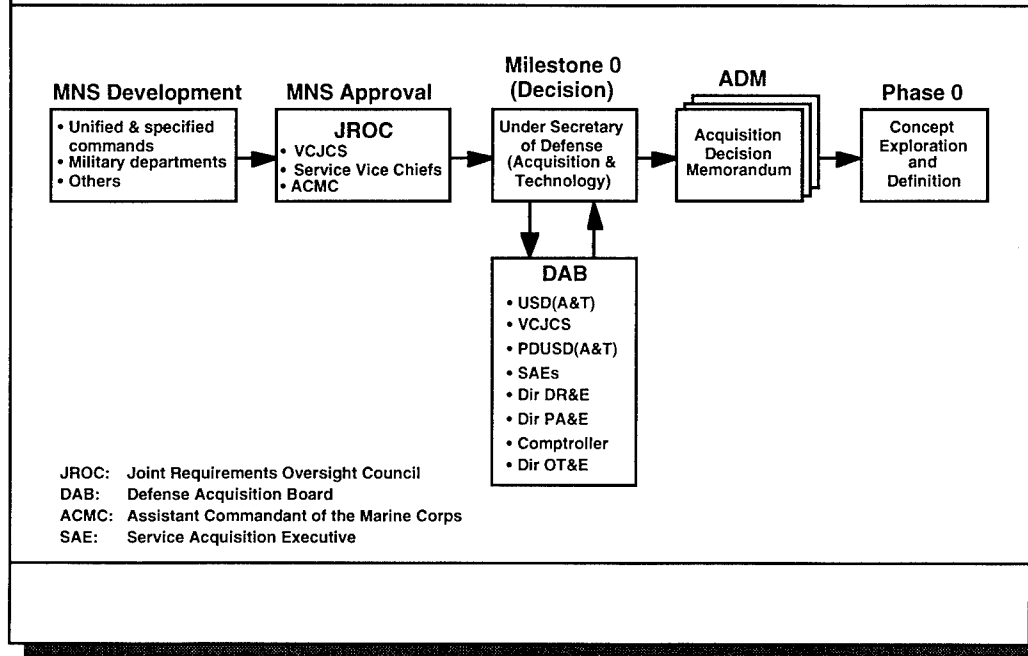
MNS Development
• Unified & specified commands
• Military departments
• Others

MNS Approval
JROC
• VCJCS
• Service Vice Chiefs
• ACMC

Milestone 0 (Decision)
Under Secretary of Defense (Acquisition & Technology)

ADM
Acquisition Decision Memorandum

Phase 0
Concept Exploration and Definition

DAB
• USD(A&T)
• VCJCS
• PDUSD(A&T)
• SAEs
• Dir DR&E
• Dir PA&E
• Comptroller
• Dir OT&E

JROC: Joint Requirements Oversight Council
DAB: Defense Acquisition Board
ACMC: Assistant Commandant of the Marine Corps
SAE: Service Acquisition Executive